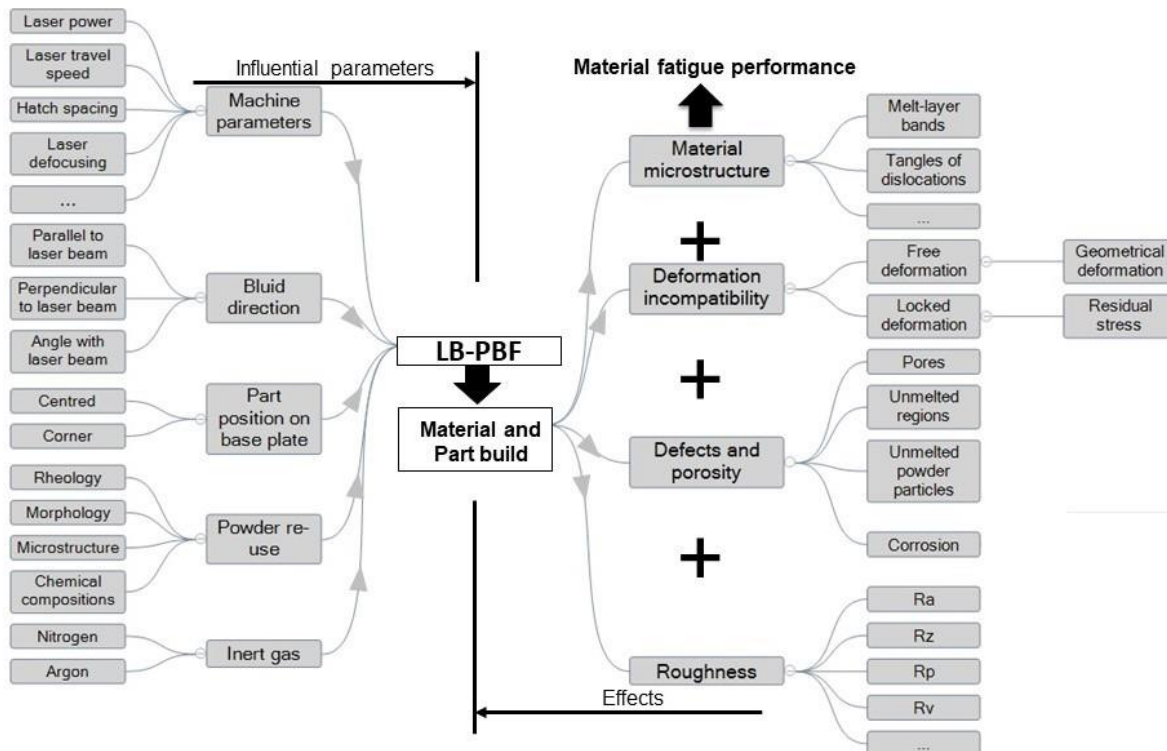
Laser power

Laser travel speed

Hatch spacing

Laser defocusing

...

Influential parameters

Machine parameters

Parallel to laser beam

Perpendicular to laser beam

Angle with laser beam

Bluid direction

Centred

Corner

Part position on base plate

Rheology

Morphology

Microstructure

Chemical compositions

Powder re-use

Nitrogen

Argon

Inert gas

LB-PBF

Material and Part build

Material fatigue performance

Material microstructure

Melt-layer bands

Tangles of dislocations

...

+

Deformation incompatibility

Free deformation

Geometrical deformation

Locked deformation

Residual stress

+

Defects and porosity

Pores

Unmelted regions

Unmelted powder particles

Corrosion

+

Roughness

Ra

Rz

Rp

Rv

...

Effects